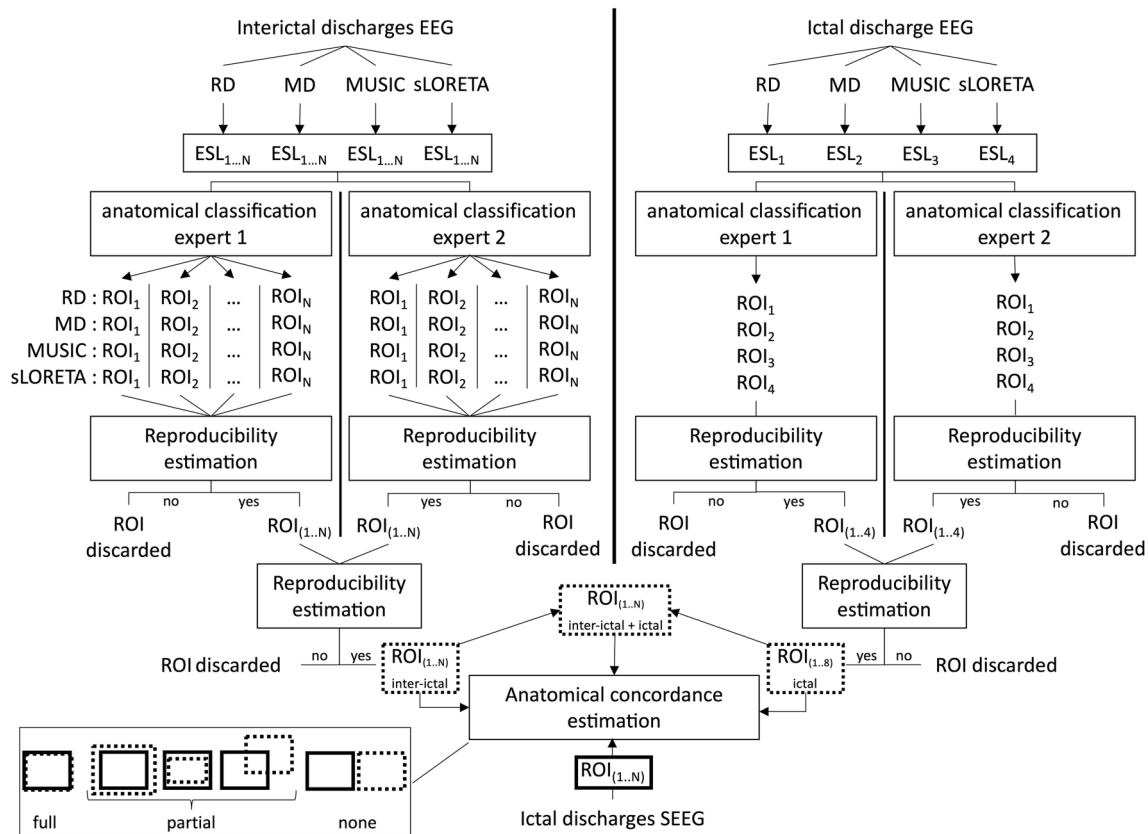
Interictal discharges EEG

RD MD MUSIC sLORETA

$ESL_{1...N}$ $ESL_{1...N}$ $ESL_{1...N}$ $ESL_{1...N}$

anatomical classification expert 1

anatomical classification expert 2

RD : $ROI_1$ $ROI_2$ ... $ROI_N$
MD : $ROI_1$ $ROI_2$ ... $ROI_N$
MUSIC : $ROI_1$ $ROI_2$ ... $ROI_N$
sLORETA : $ROI_1$ $ROI_2$ ... $ROI_N$

$ROI_1$ $ROI_2$ ... $ROI_N$
$ROI_1$ $ROI_2$ ... $ROI_N$
$ROI_1$ $ROI_2$ ... $ROI_N$
$ROI_1$ $ROI_2$ ... $ROI_N$

Reproducibility estimation

Reproducibility estimation

no yes

ROI discarded $ROI_{(1..N)}$

yes no

$ROI_{(1..N)}$ ROI discarded

Ictal discharge EEG

RD MD MUSIC sLORETA

$ESL_1$ $ESL_2$ $ESL_3$ $ESL_4$

anatomical classification expert 1

anatomical classification expert 2

$ROI_1$
$ROI_2$
$ROI_3$
$ROI_4$

$ROI_1$
$ROI_2$
$ROI_3$
$ROI_4$

Reproducibility estimation

Reproducibility estimation

no yes

ROI discarded $ROI_{(1..4)}$

yes no

$ROI_{(1..4)}$ ROI discarded

Reproducibility estimation

$ROI_{(1..N)}$
inter-ictal + ictal

Reproducibility estimation

ROI discarded no yes

$ROI_{(1..N)}$
inter-ictal

$ROI_{(1..8)}$
ictal

yes no ROI discarded

Anatomical concordance estimation

$ROI_{(1..N)}$

Ictal discharges SEEG

full partial none